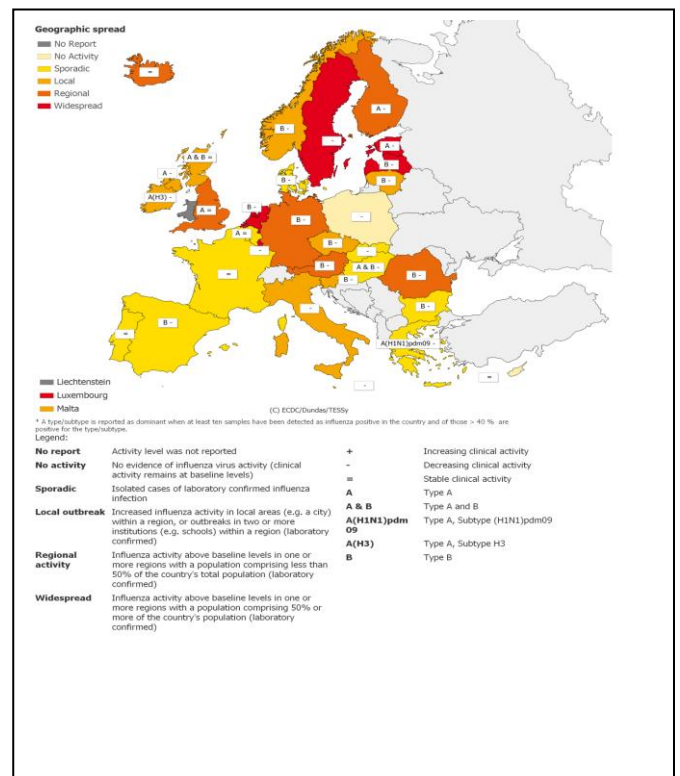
Geographic spread
No Report
No Activity
Sporadic
Local
Regional
Widespread

-
B -
A -
-
A & B =
A -
B -
A(H3) -
A =
B -
B -
A =
B -
-
B -
B -
-
B -
-
A & B -
B -
B -
B -
=
B -
B -
-
A(H1N1)pdm09 -
-
-
-

Liechtenstein
Luxembourg
Malta

(C) ECDC/Dundas/TESSy

* A type/subtype is reported as dominant when at least ten samples have been detected as influenza positive in the country and of those > 40 % are positive for the type/subtype.
Legend:

| | |
|---|---|
| No report | Activity level was not reported |
| No activity | No evidence of influenza virus activity (clinical activity remains at baseline levels) |
| Sporadic | Isolated cases of laboratory confirmed influenza infection |
| Local outbreak | Increased influenza activity in local areas (e.g. a city) within a region, or outbreaks in two or more institutions (e.g. schools) within a region (laboratory confirmed) |
| Regional activity | Influenza activity above baseline levels in one or more regions with a population comprising less than 50% of the country's total population (laboratory confirmed) |
| Widespread | Influenza activity above baseline levels in one or more regions with a population comprising 50% or more of the country's population (laboratory confirmed) |

| | |
|---|---|
| + | Increasing clinical activity |
| - | Decreasing clinical activity |
| = | Stable clinical activity |
| A | Type A |
| A & B | Type A and B |
| A(H1N1)pdm09 | Type A, Subtype (H1N1)pdm09 |
| A(H3) | Type A, Subtype H3 |
| B | Type B |